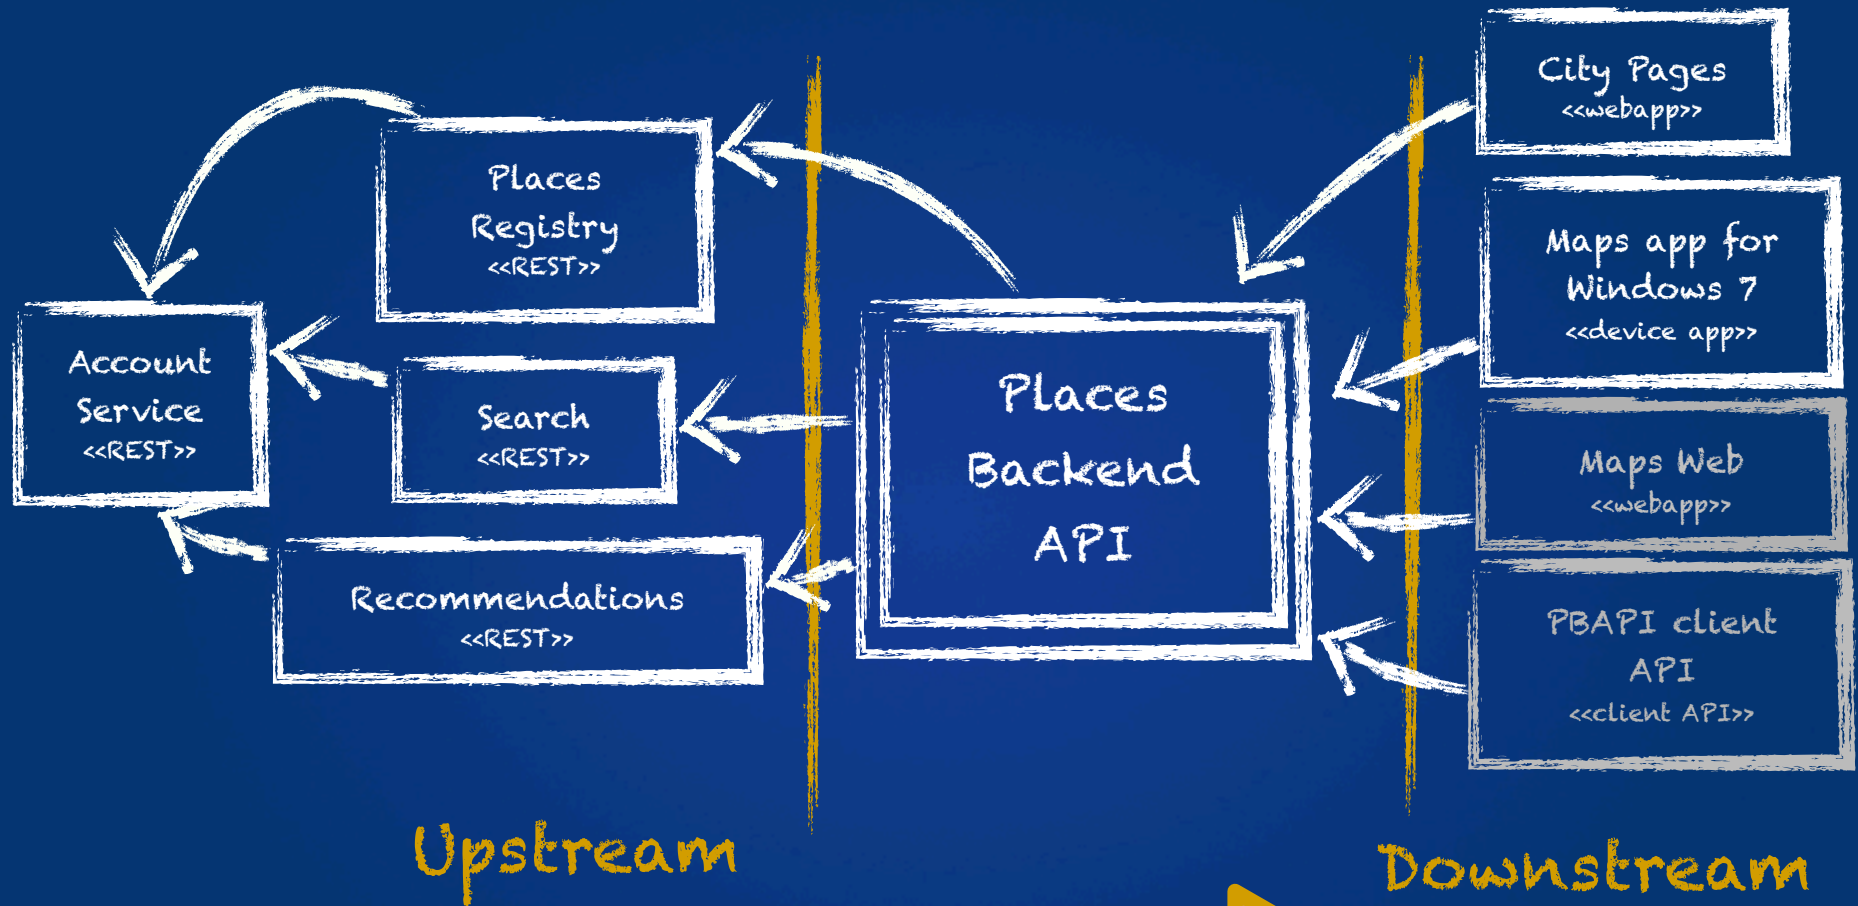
Places Registry
<<REST>>

Account Service
<<REST>>

Search
<<REST>>

Recommendations
<<REST>>

Places Backend API

City Pages
<<webapp>>

Maps app for Windows 7
<<device app>>

Maps Web
<<webapp>>

PBAPI client API
<<client API>>

Upstream

Downstream